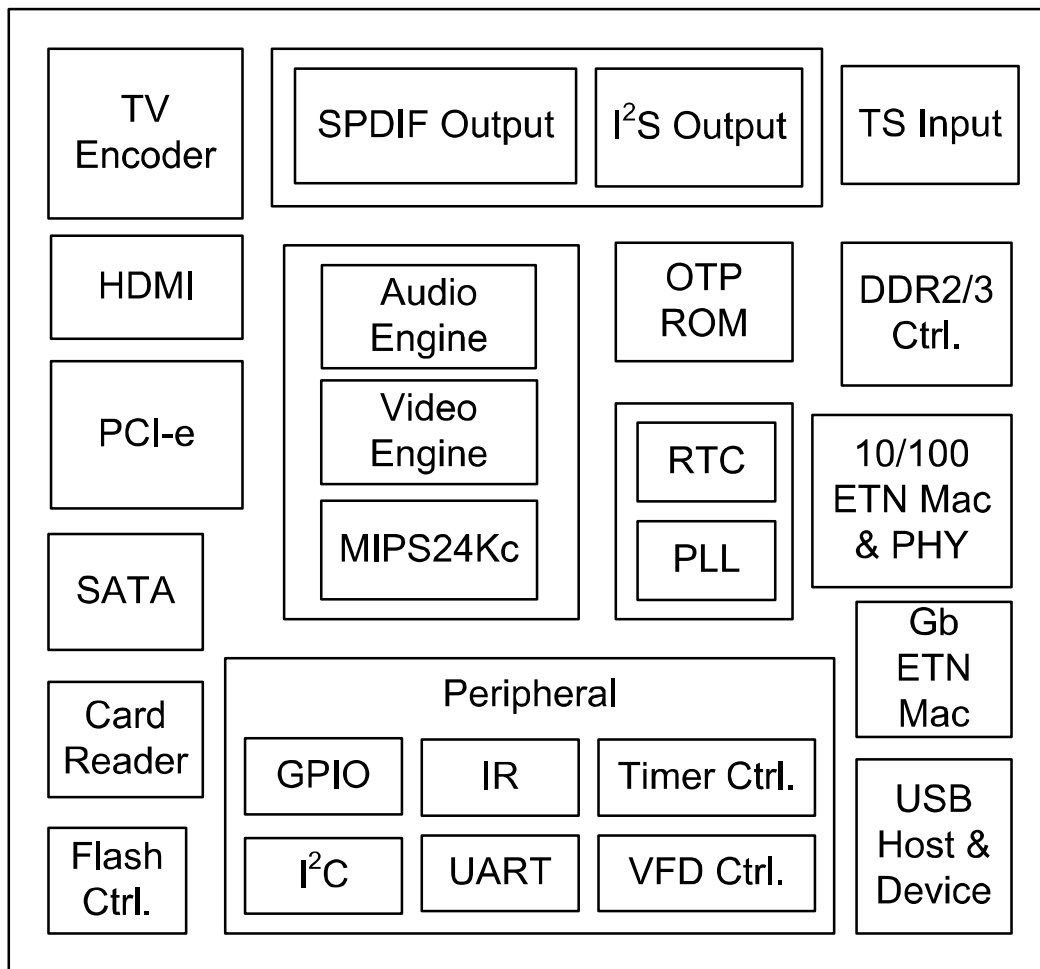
TV Encoder

SPDIF Output

$I^2S$ Output

TS Input

HDMI

Audio Engine

Video Engine

MIPS24Kc

OTP ROM

DDR2/3 Ctrl.

PCI-e

RTC

PLL

10/100 ETN Mac & PHY

SATA

Gb ETN Mac

Card Reader

Peripheral

GPIO

IR

Timer Ctrl.

$I^2C$

UART

VFD Ctrl.

Flash Ctrl.

USB Host & Device